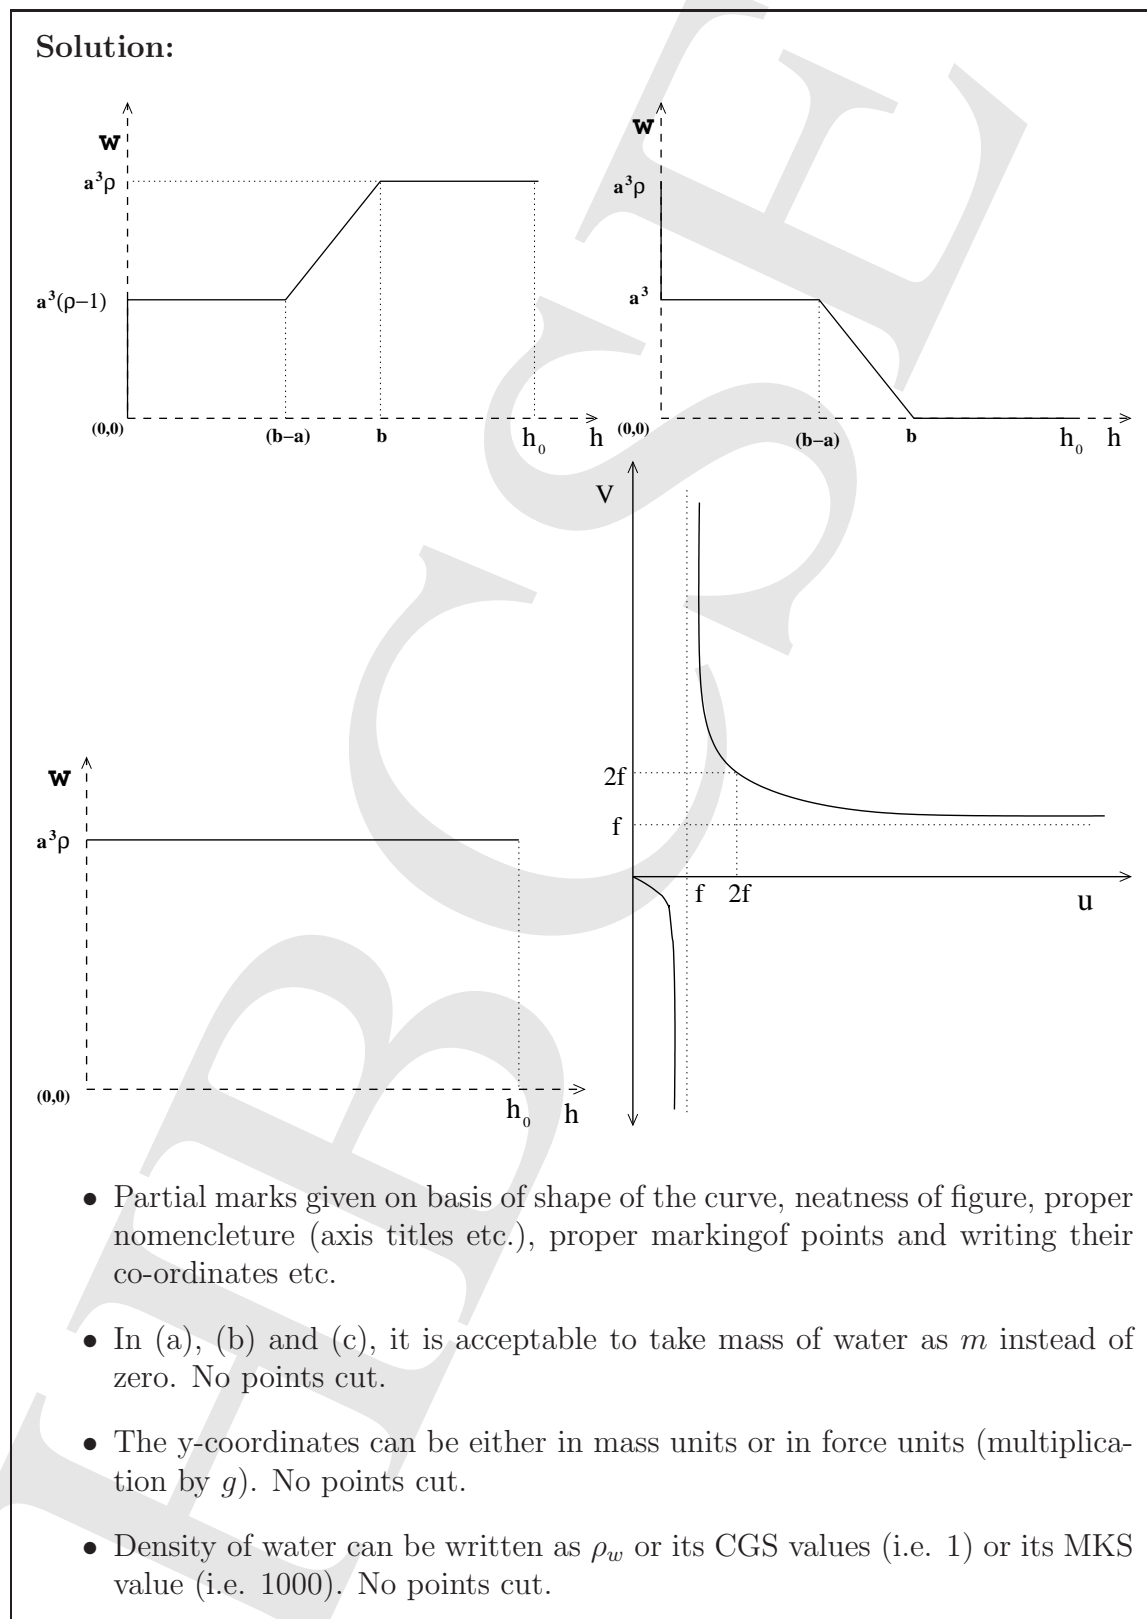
Solution:

W

$a^3\rho$

$a^3(\rho-1)$

(0,0)

(b–a)

b

$h_0$

h

W

$a^3\rho$

$a^3$

(0,0)

(b–a)

b

$h_0$

h

V

2f

f

f

2f

u

W

$a^3\rho$

(0,0)

$h_0$

h

• Partial marks given on basis of shape of the curve, neatness of figure, proper nomencleture (axis titles etc.), proper markingof points and writing their co-ordinates etc.

• In (a), (b) and (c), it is acceptable to take mass of water as $m$ instead of zero. No points cut.

• The y-coordinates can be either in mass units or in force units (multiplication by $g$). No points cut.

• Density of water can be written as $\rho_w$ or its CGS values (i.e. 1) or its MKS value (i.e. 1000). No points cut.

HBCSE